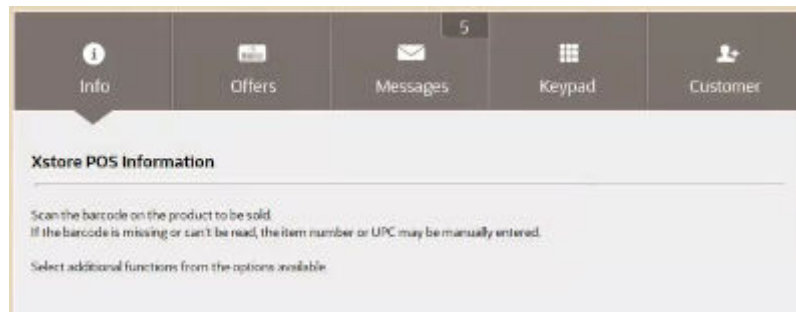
Info

Offers

5

Messages

Keypad

Customer

Xstore POS Information

Scan the barcode on the product to be sold.
If the barcode is missing or can't be read, the item number or UPC may be manually entered.

Select additional functions from the options available.